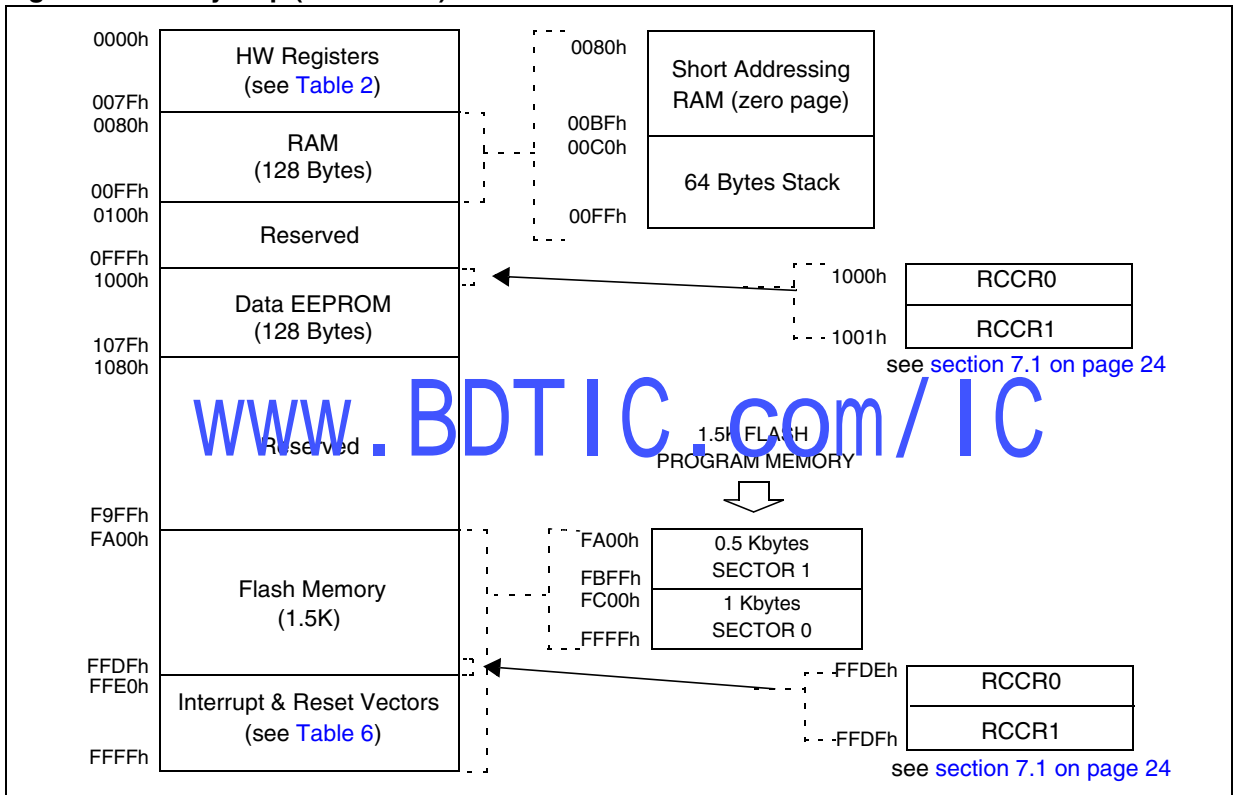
0000h
HW Registers
(see Table 2)
007Fh
0080h
RAM
(128 Bytes)
00FFh
0100h
Reserved
0FFFh
1000h
Data EEPROM
(128 Bytes)
107Fh
1080h
Reserved
F9FFh
FA00h
Flash Memory
(1.5K)
FFDFh
FFE0h
Interrupt & Reset Vectors
(see Table 6)
FFFFh

0080h
Short Addressing RAM (zero page)
00BFh
00C0h
64 Bytes Stack
00FFh

1000h
RCCR0
1001h
RCCR1
see section 7.1 on page 24

www.BDTIC.com/IC

1.5K FLASH
PROGRAM MEMORY

FA00h
0.5 Kbytes
SECTOR 1
FBFFh
FC00h
1 Kbytes
SECTOR 0
FFFFh

FFDEh
RCCR0
FFDFh
RCCR1
see section 7.1 on page 24